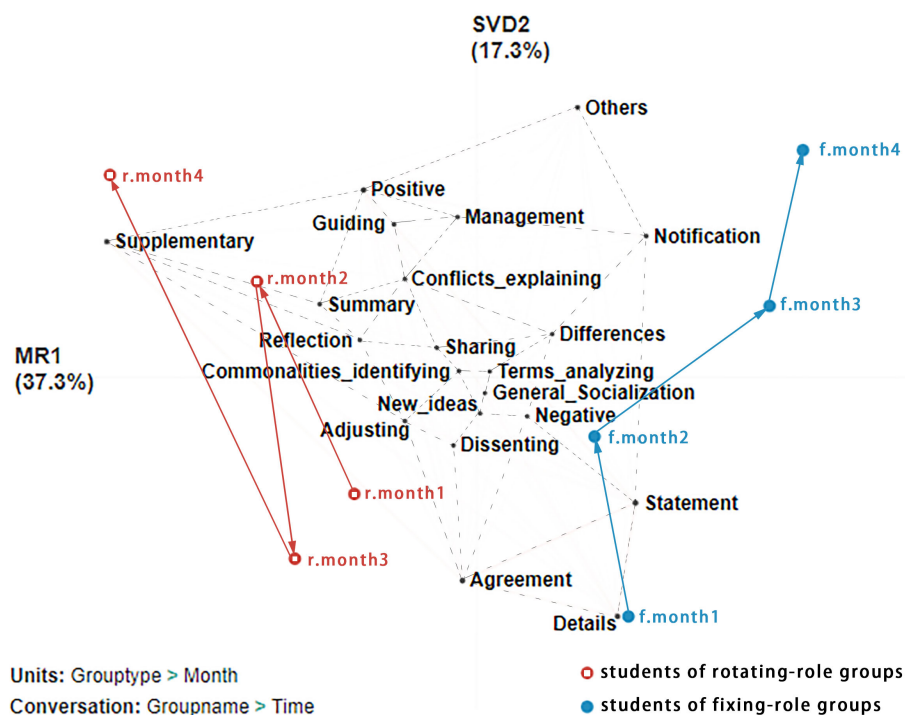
SVD2
(17.3%)

Others

r.month4

f.month4

Positive

Guiding

Management

Supplementary

Notification

r.month2

Conflicts_explaining

Summary

f.month3

MR1
(37.3%)

Reflection

Differences

Sharing

Commonalities_identifying

Terms_analyzing

General_Socialization

New_ideas

Negative

Adjusting

f.month2

Dissenting

r.month1

Statement

r.month3

Agreement

Details

f.month1

Units: Grouptype > Month

Conversation: Groupname > Time

students of rotating-role groups

students of fixing-role groups